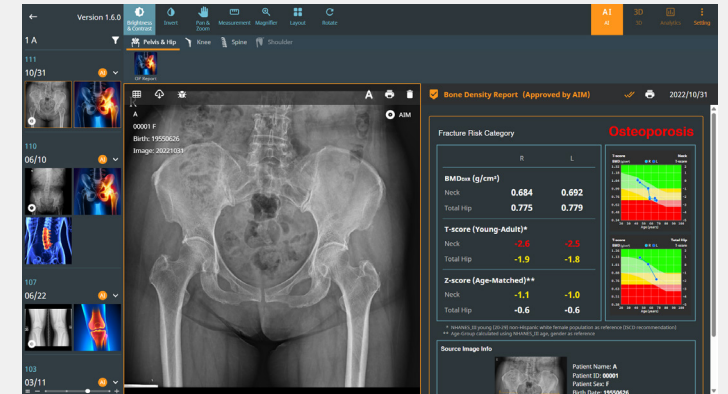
Version 1.6.0

Brightness & Contrast | Invert | Pan & Zoom | Measurement | Magnifier | Layout | Rotate

AI
AI

3D
3D

Analytics

Setting

1 A

111
10/31

110
06/10

107
06/22

103
03/11

Pelvis & Hip | Knee | Spine | Shoulder

OF Report

A
00001 F
Birth: 19550626
Image: 20221031

AIM

Bone Density Report (Approved by AIM)

2022/10/31

Fracture Risk Category

Osteoporosis

| | R | L |
|---|---|---|
| BMD$_{DXA}$ (g/cm²) | | |
| Neck | 0.684 | 0.692 |
| Total Hip | 0.775 | 0.779 |
| T-score (Young-Adult)* | | |
| Neck | -2.6 | -2.5 |
| Total Hip | -1.9 | -1.8 |
| Z-score (Age-Matched)** | | |
| Neck | -1.1 | -1.0 |
| Total Hip | -0.6 | -0.6 |

T-score
Neck
T-score
Age (years)

T-score
Total Hip
T-score
Age (years)

* NHANES_III young (20-29) non-Hispanic white female population as reference (ISCD recommendation)
** Age-Group calculated using NHANES_III age, gender as reference

Source Image Info

Patient Name: A
Patient ID: 00001
Patient Sex: F
Birth Date: 19550626